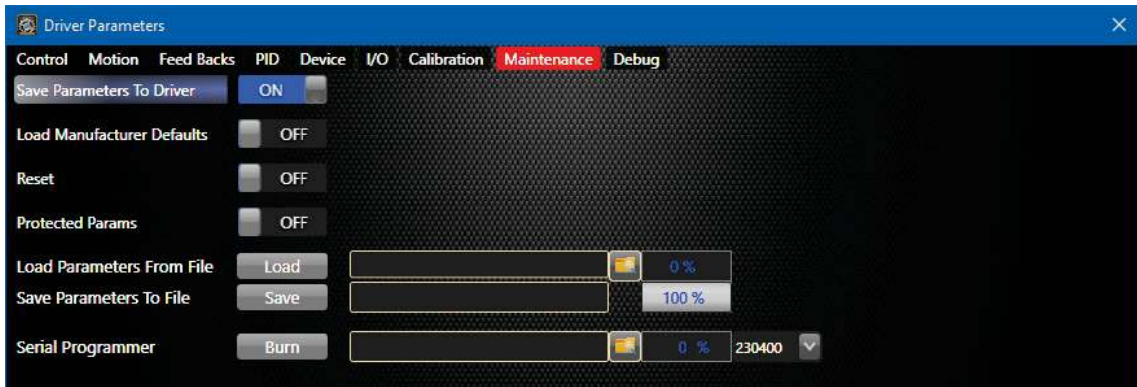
Driver Parameters

Control Motion Feed Backs PID Device I/O Calibration Maintenance Debug

Save Parameters To Driver ON

Load Manufacturer Defaults OFF

Reset OFF

Protected Params OFF

Load Parameters From File Load 0 %

Save Parameters To File Save 100 %

Serial Programmer Burn 0 % 230400